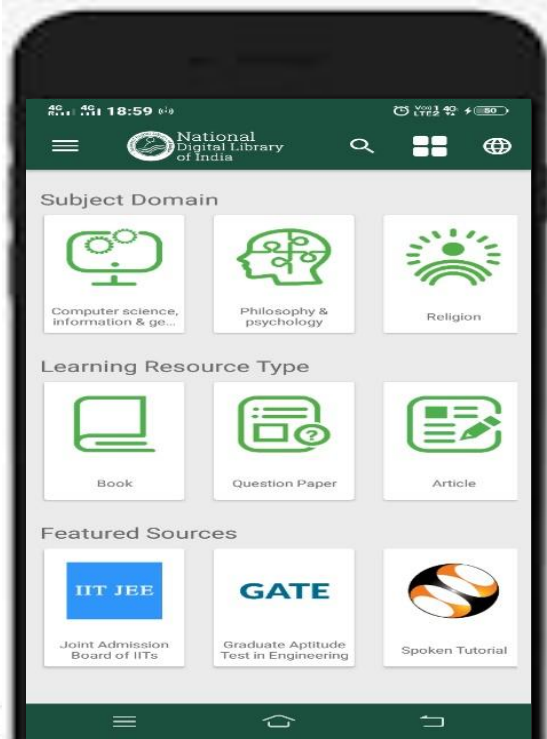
4G 4G 18:59

Vo) LTE2 4G 60

National Digital Library of India

Subject Domain

Computer science, information & ge...

Philosophy & psychology

Religion

Learning Resource Type

Book

Question Paper

Article

Featured Sources

IIT JEE

Joint Admission Board of IITs

GATE

Graduate Aptitude Test in Engineering

Spoken Tutorial